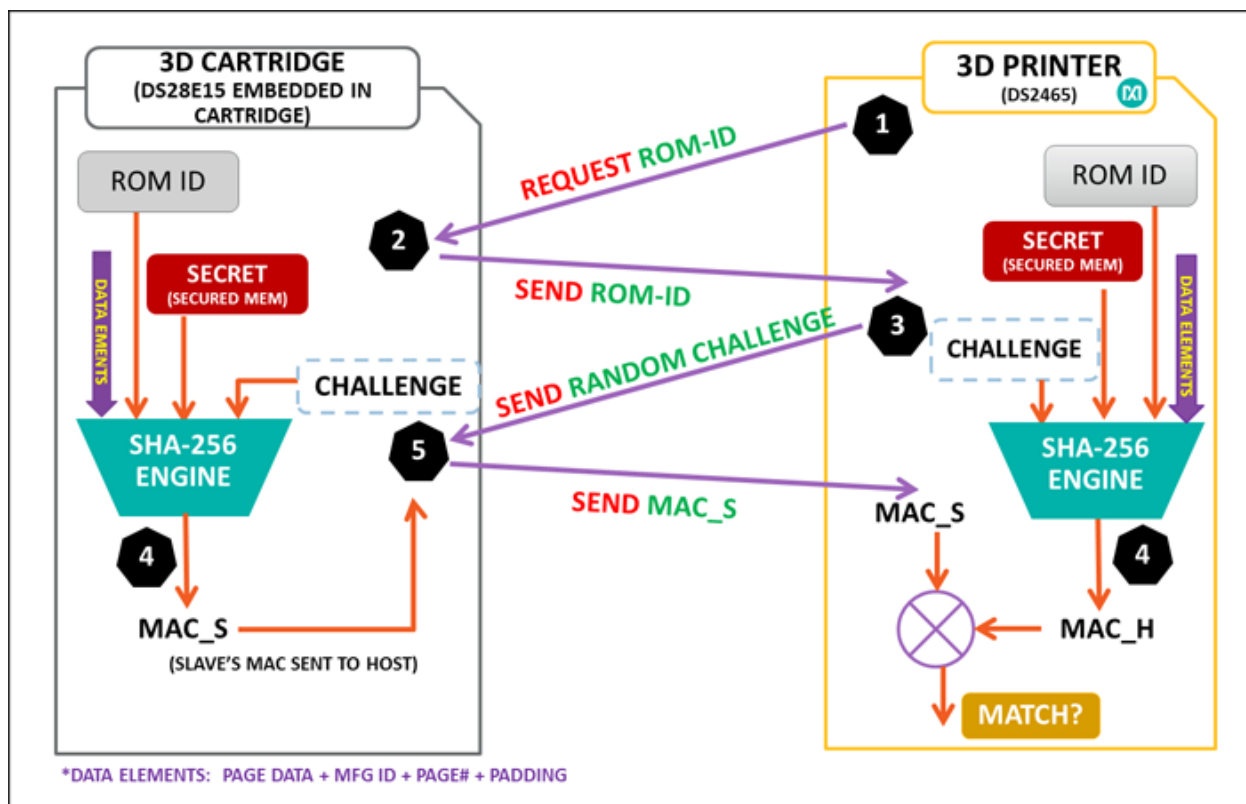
3D CARTRIDGE
(DS28E15 EMBEDDED IN CARTRIDGE)

ROM ID

DATA ELEMENTS

SECRET
(SECURED MEM)

CHALLENGE

SHA-256 ENGINE

4

MAC_S

(SLAVE'S MAC SENT TO HOST)

1

REQUEST ROM-ID

2

SEND ROM-ID

3

SEND RANDOM CHALLENGE

5

SEND MAC_S

3D PRINTER
(DS2465)

ROM ID

SECRET
(SECURED MEM)

DATA ELEMENTS

CHALLENGE

SHA-256 ENGINE

MAC_S

4

MAC_H

MATCH?

*DATA ELEMENTS: PAGE DATA + MFG ID + PAGE# + PADDING